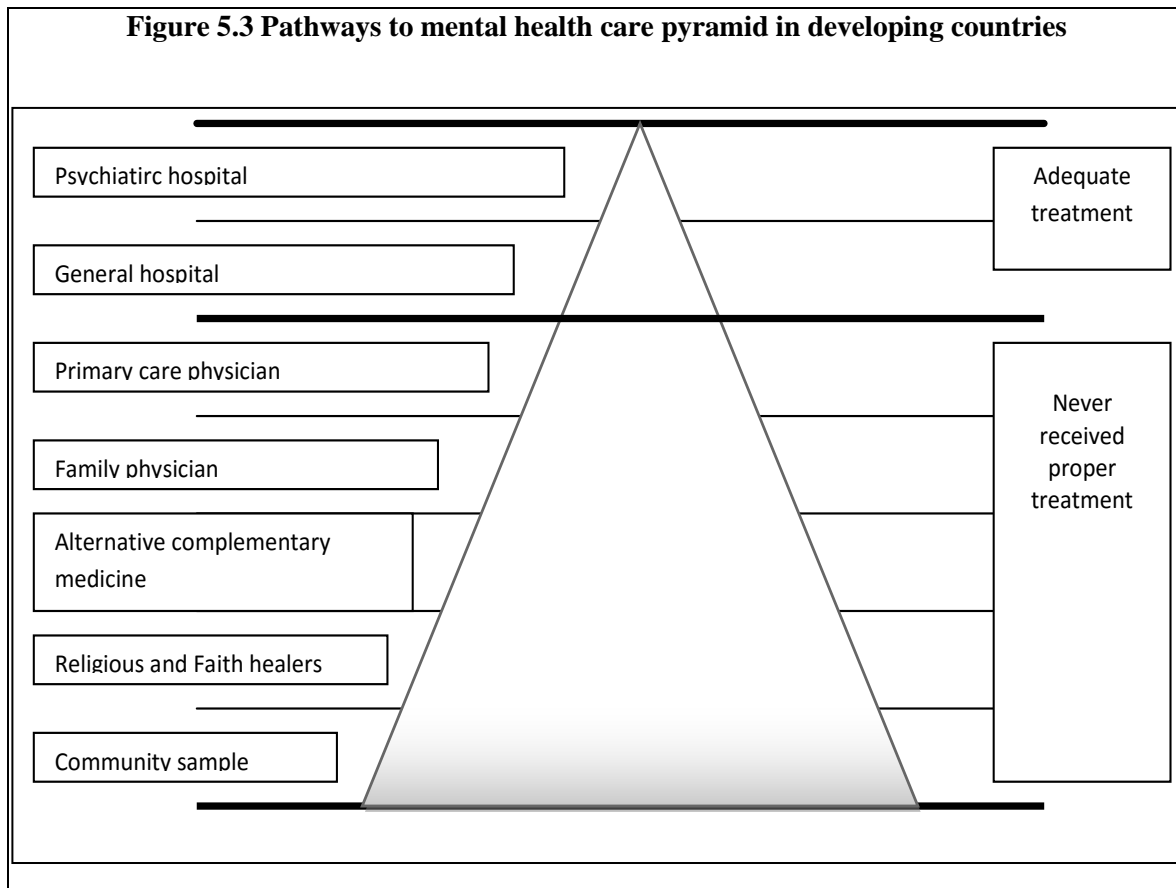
Figure 5.3 Pathways to mental health care pyramid in developing countries

Psychiatirc hospital

General hospital

Primary care physician

Family physician

Alternative complementary medicine

Religious and Faith healers

Community sample

Adequate treatment

Never received proper treatment